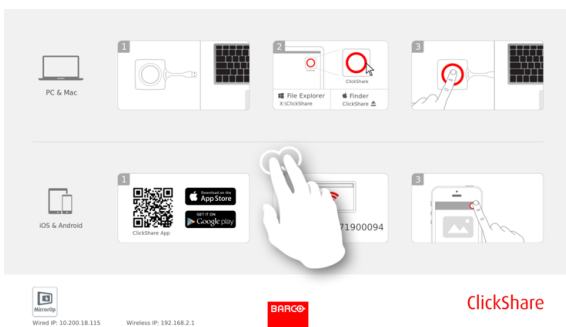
PC & Mac

1

2

ClickShare

File Explorer
X:\ClickShare

Finder
ClickShare

3

iOS & Android

1

Download on the
App Store

GET IT ON
Google play

ClickShare App

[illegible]71900094

3

Miracast

Wired IP: 10.200.18.115

Wireless IP: 192.168.2.1

BARCO

ClickShare